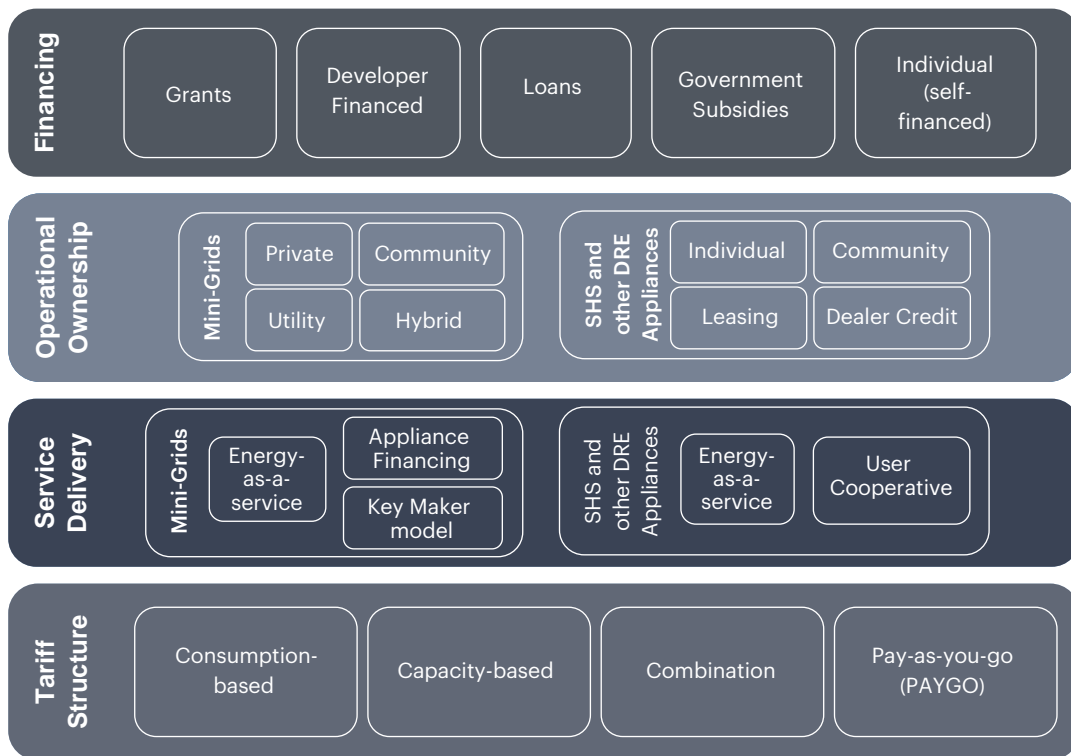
Financing

Grants

Developer Financed

Loans

Government Subsidies

Individual (self-financed)

Operational Ownership

Mini-Grids

Private

Community

Utility

Hybrid

SHS and other DRE Appliances

Individual

Community

Leasing

Dealer Credit

Service Delivery

Mini-Grids

Energy-as-a-service

Appliance Financing

Key Maker model

SHS and other DRE Appliances

Energy-as-a-service

User Cooperative

Tariff Structure

Consumption-based

Capacity-based

Combination

Pay-as-you-go (PAYGO)